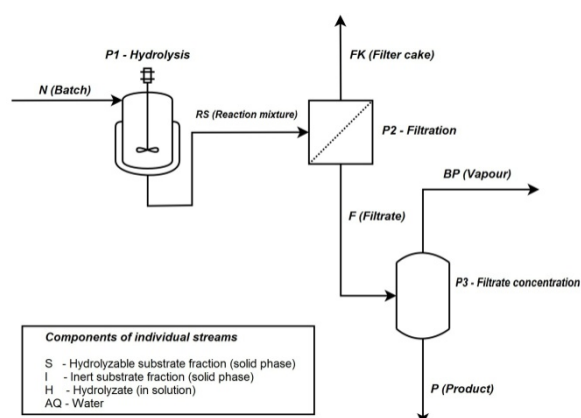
P1 - Hydrolysis

N (Batch)

RS (Reaction mixture)

FK (Filter cake)

P2 - Filtration

BP (Vapour)

F (Filtrate)

P3 - Filtrate concentration

P (Product)

Components of individual streams

S - Hydrolyzable substrate fraction (solid phase)
I - Inert substrate fraction (solid phase)
H - Hydrolyzate (in solution)
AQ - Water